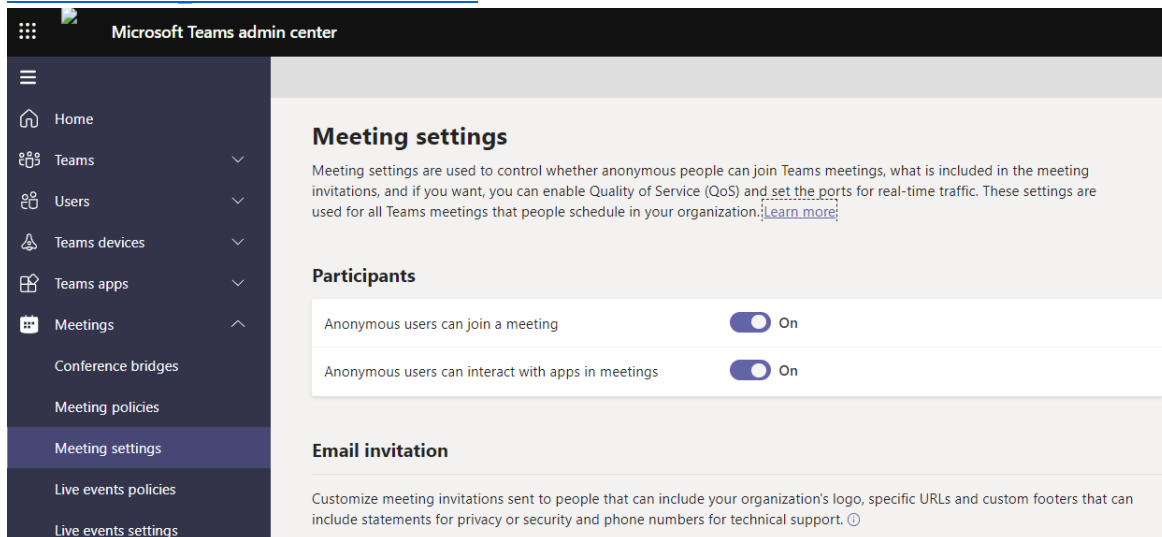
Microsoft Teams admin center

Home
Teams
Users
Teams devices
Teams apps
Meetings
Conference bridges
Meeting policies
Meeting settings
Live events policies
Live events settings

Meeting settings

Meeting settings are used to control whether anonymous people can join Teams meetings, what is included in the meeting invitations, and if you want, you can enable Quality of Service (QoS) and set the ports for real-time traffic. These settings are used for all Teams meetings that people schedule in your organization. Learn more

Participants

Anonymous users can join a meeting On

Anonymous users can interact with apps in meetings On

Email invitation

Customize meeting invitations sent to people that can include your organization's logo, specific URLs and custom footers that can include statements for privacy or security and phone numbers for technical support.